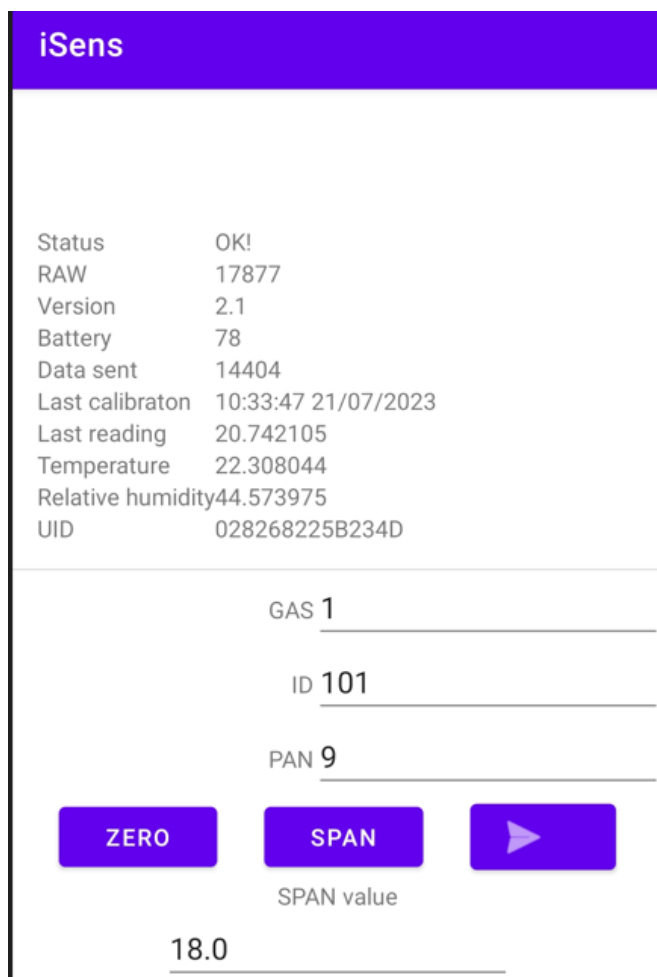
iSens

| | |
|---|---|
| Status | OK! |
| RAW | 17877 |
| Version | 2.1 |
| Battery | 78 |
| Data sent | 14404 |
| Last calibraton | 10:33:47 21/07/2023 |
| Last reading | 20.742105 |
| Temperature | 22.308044 |
| Relative humidity | 44.573975 |
| UID | 028268225B234D |

GAS 1

ID 101

PAN 9

ZERO SPAN

SPAN value

18.0